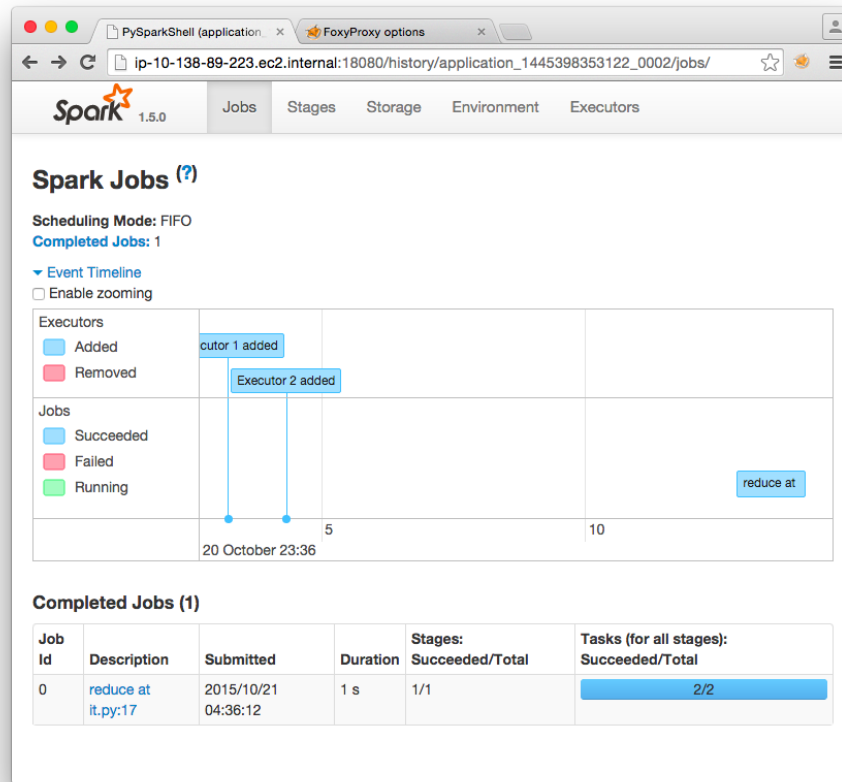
PySparkShell (application_ ×
FoxyProxy options ×

ip-10-138-89-223.ec2.internal:18080/history/application_1445398353122_0002/jobs/

Spark 1.5.0
Jobs
Stages
Storage
Environment
Executors

Spark Jobs (?)

Scheduling Mode: FIFO
Completed Jobs: 1

Event Timeline
Enable zooming

Executors
Added
Removed
cutor 1 added
Executor 2 added

Jobs
Succeeded
Failed
Running
reduce at

5
10
20 October 23:36

Completed Jobs (1)

| Job Id | Description | Submitted | Duration | Stages: Succeeded/Total | Tasks (for all stages): Succeeded/Total |
|---|---|---|---|---|---|
| 0 | reduce at it.py:17 | 2015/10/21 04:36:12 | 1 s | 1/1 | 2/2 |